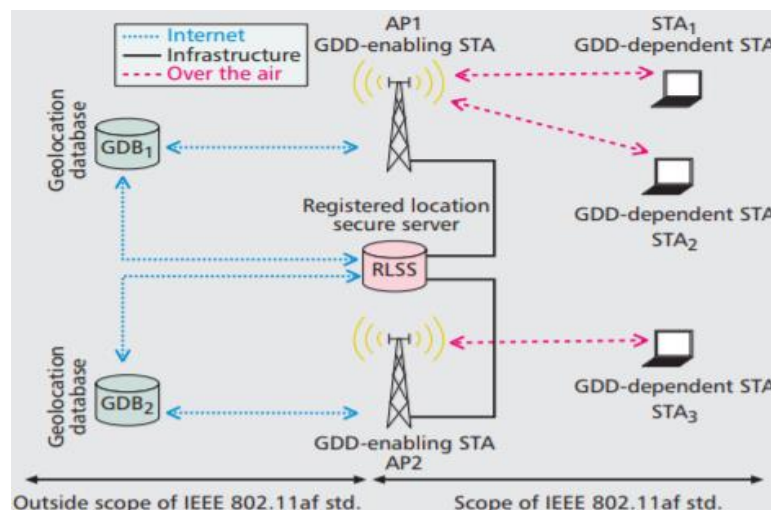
Internet
Infrastructure
Over the air

AP1
GDD-enabling STA

STA$_1$
GDD-dependent STA

Geolocation database
GDB$_1$

Registered location secure server

GDD-dependent STA
STA$_2$

RLSS

Geolocation database
GDB$_2$

GDD-dependent STA
STA$_3$

GDD-enabling STA
AP2

Outside scope of IEEE 802.11af std.
Scope of IEEE 802.11af std.